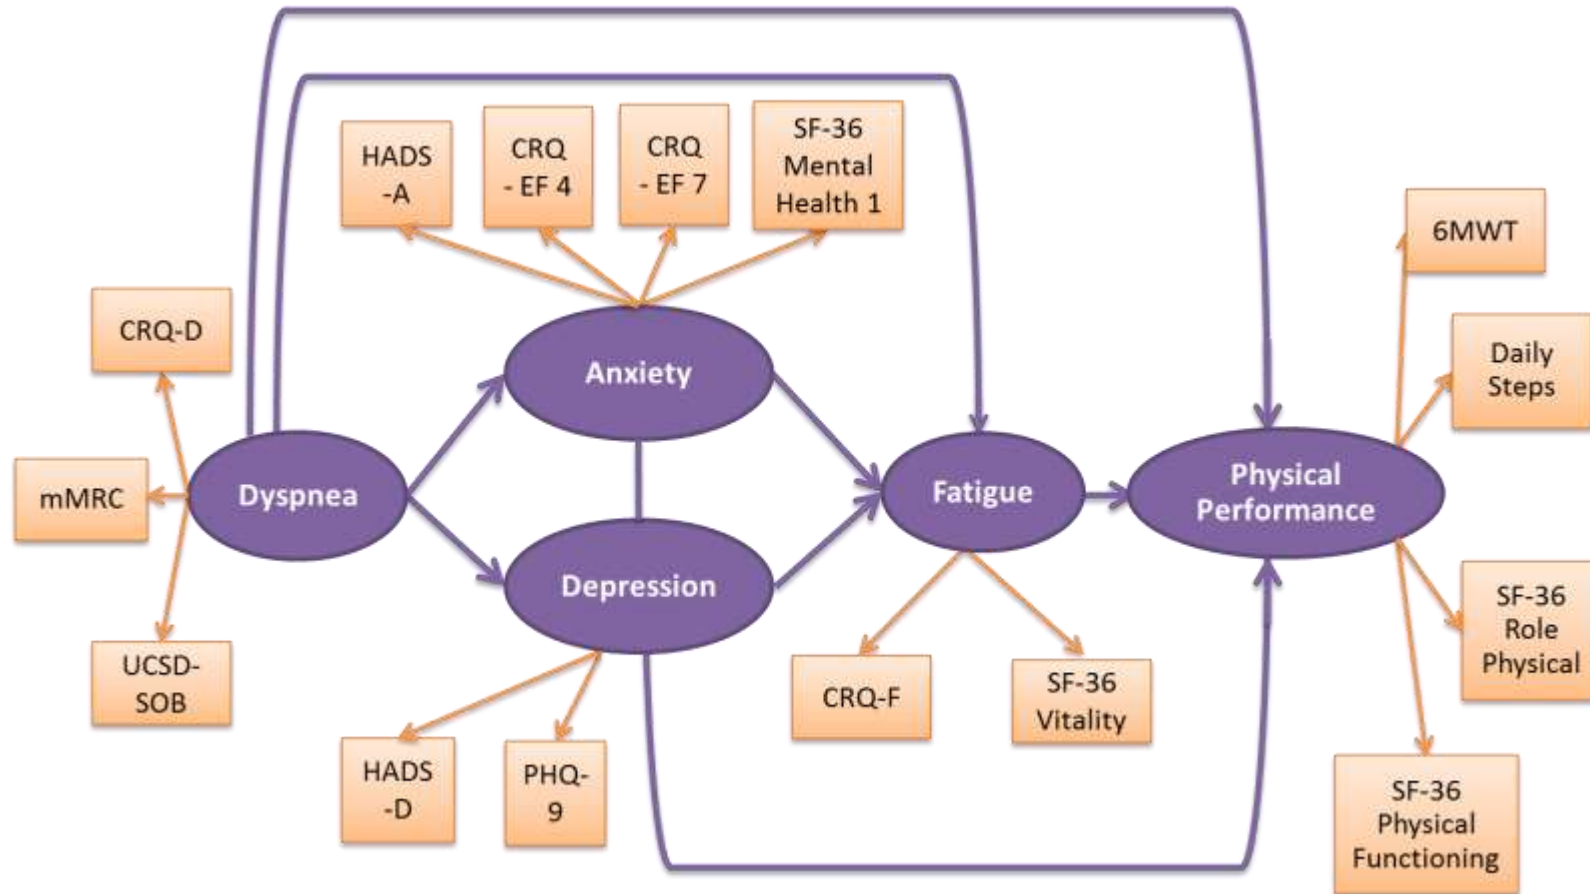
HADS -A

CRQ - EF 4

CRQ - EF 7

SF-36 Mental Health 1

CRQ-D

mMRC

UCSD-SOB

Dyspnea

Anxiety

Depression

Fatigue

Physical Performance

6MWT

Daily Steps

SF-36 Role Physical

SF-36 Physical Functioning

CRQ-F

SF-36 Vitality

HADS -D

PHQ-9